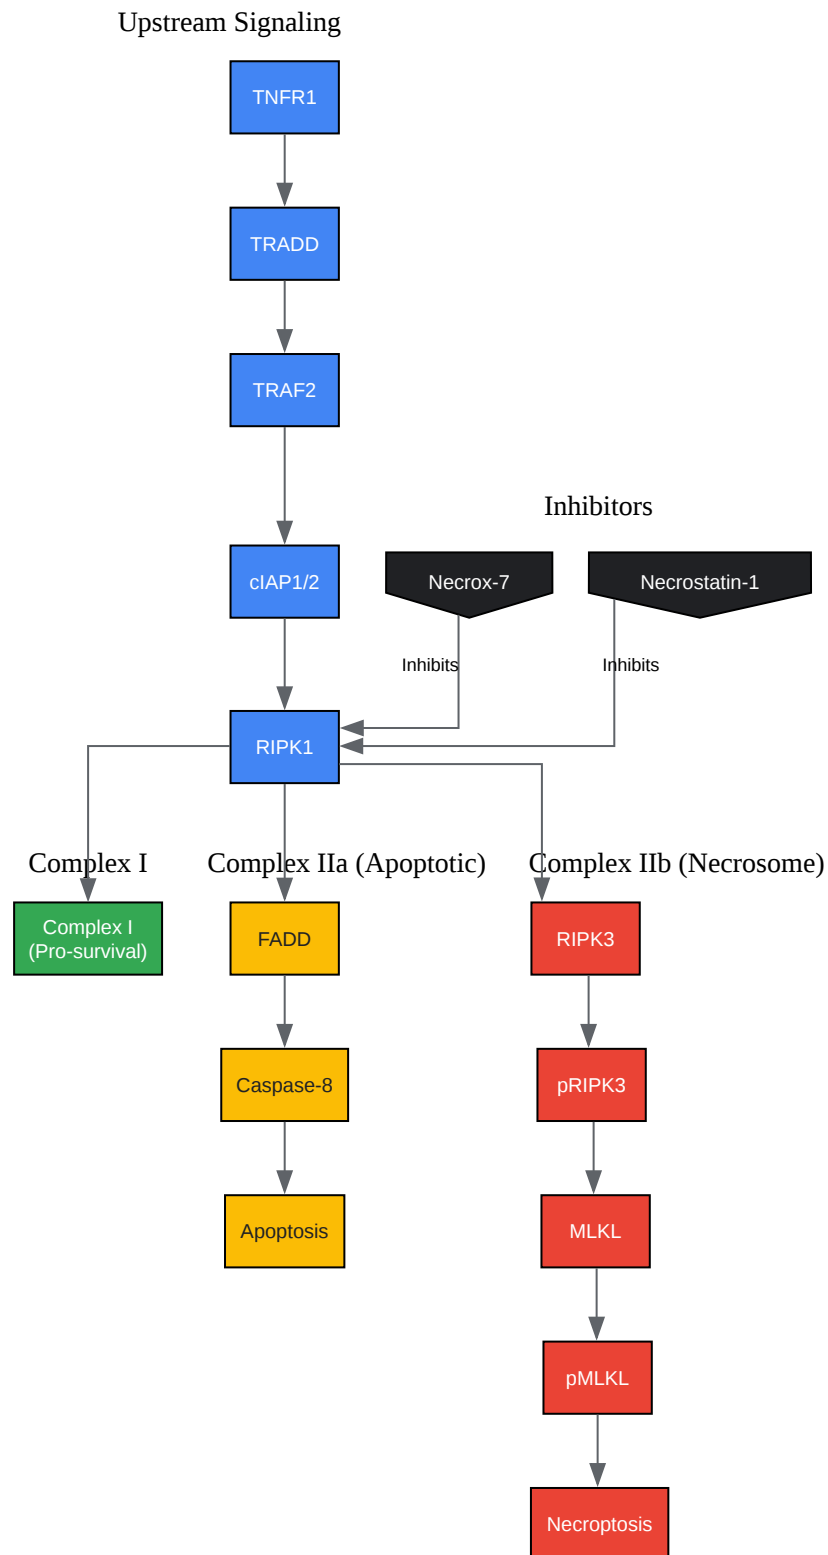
Upstream Signaling

TNFR1

TRADD

TRAF2

cIAP1/2

Inhibitors

Necrox-7

Necrostatin-1

Inhibits

Inhibits

RIPK1

Complex I

Complex IIa (Apoptotic)

Complex IIb (Necrosome)

Complex I (Pro-survival)

FADD

Caspase-8

Apoptosis

RIPK3

pRIPK3

MLKL

pMLKL

Necroptosis